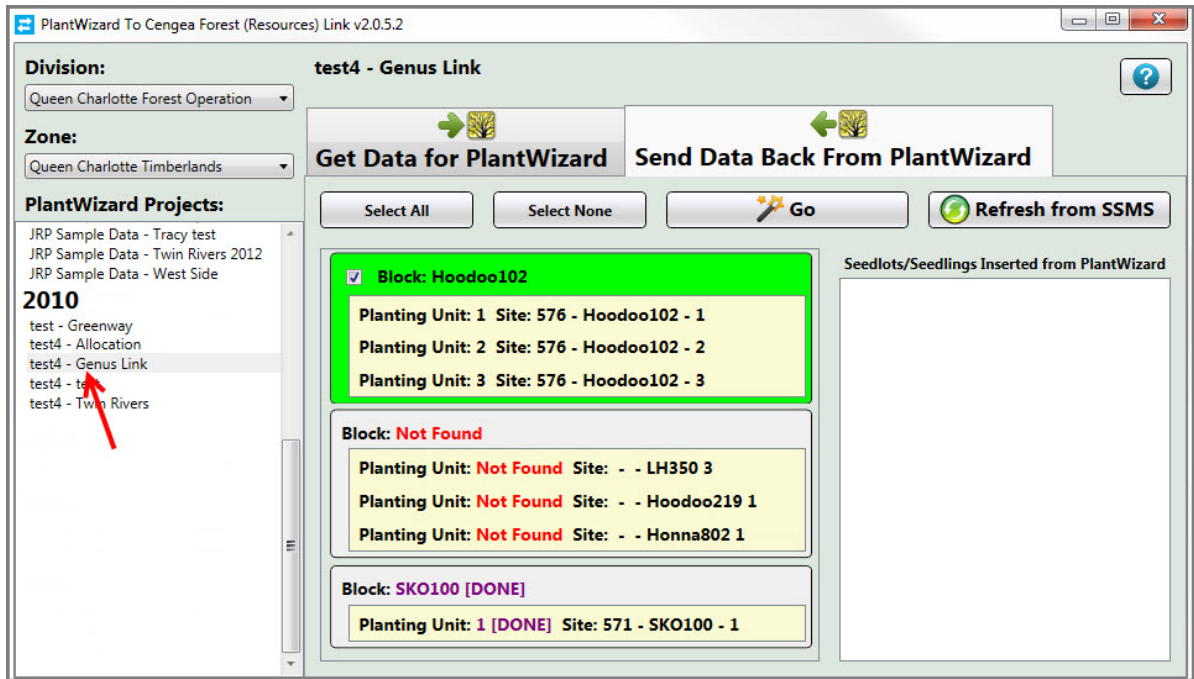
PlantWizard To Cengea Forest (Resources) Link v2.0.5.2

Division:
Queen Charlotte Forest Operation

Zone:
Queen Charlotte Timberlands

PlantWizard Projects:
JRP Sample Data - Tracy test
JRP Sample Data - Twin Rivers 2012
JRP Sample Data - West Side
2010
test - Greenway
test4 - Allocation
test4 - Genus Link
test4 - te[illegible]
test4 - Twin Rivers

test4 - Genus Link

?

Get Data for PlantWizard
Send Data Back From PlantWizard

Select All
Select None
Go
Refresh from SSMS

Block: Hoodoo102
Planting Unit: 1 Site: 576 - Hoodoo102 - 1
Planting Unit: 2 Site: 576 - Hoodoo102 - 2
Planting Unit: 3 Site: 576 - Hoodoo102 - 3

Block: Not Found
Planting Unit: Not Found Site: - - LH350 3
Planting Unit: Not Found Site: - - Hoodoo219 1
Planting Unit: Not Found Site: - - Honna802 1

Block: SKO100 [DONE]
Planting Unit: 1 [DONE] Site: 571 - SKO100 - 1

Seedlots/Seedlings Inserted from PlantWizard